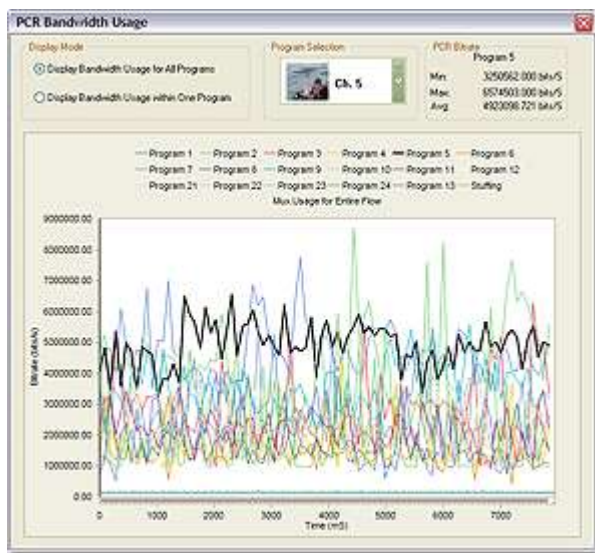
PCR Bandwidth Usage

Display Mode

Display Bandwidth Usage for All Programs

Display Bandwidth Usage within One Program

Program Selection

Ch. 5

PCR Bitrate

Program 5

Min: 3250562.000 bits/S

Max: 6574503.000 bits/S

Avg: 4923096.721 bits/S

Program 1 Program 2 Program 3 Program 4 Program 5 Program 6 Program 7 Program 8 Program 9 Program 10 Program 11 Program 12 Program 21 Program 22 Program 23 Program 24 Program 13 Stuffing

Mux Usage for Entire Flow

9000000.00
8000000.00
7000000.00
6000000.00
5000000.00
4000000.00
3000000.00
2000000.00
1000000.00
0.00

Bitrate (bits/s)

0 1000 2000 3000 4000 5000 6000 7000

Time (mS)